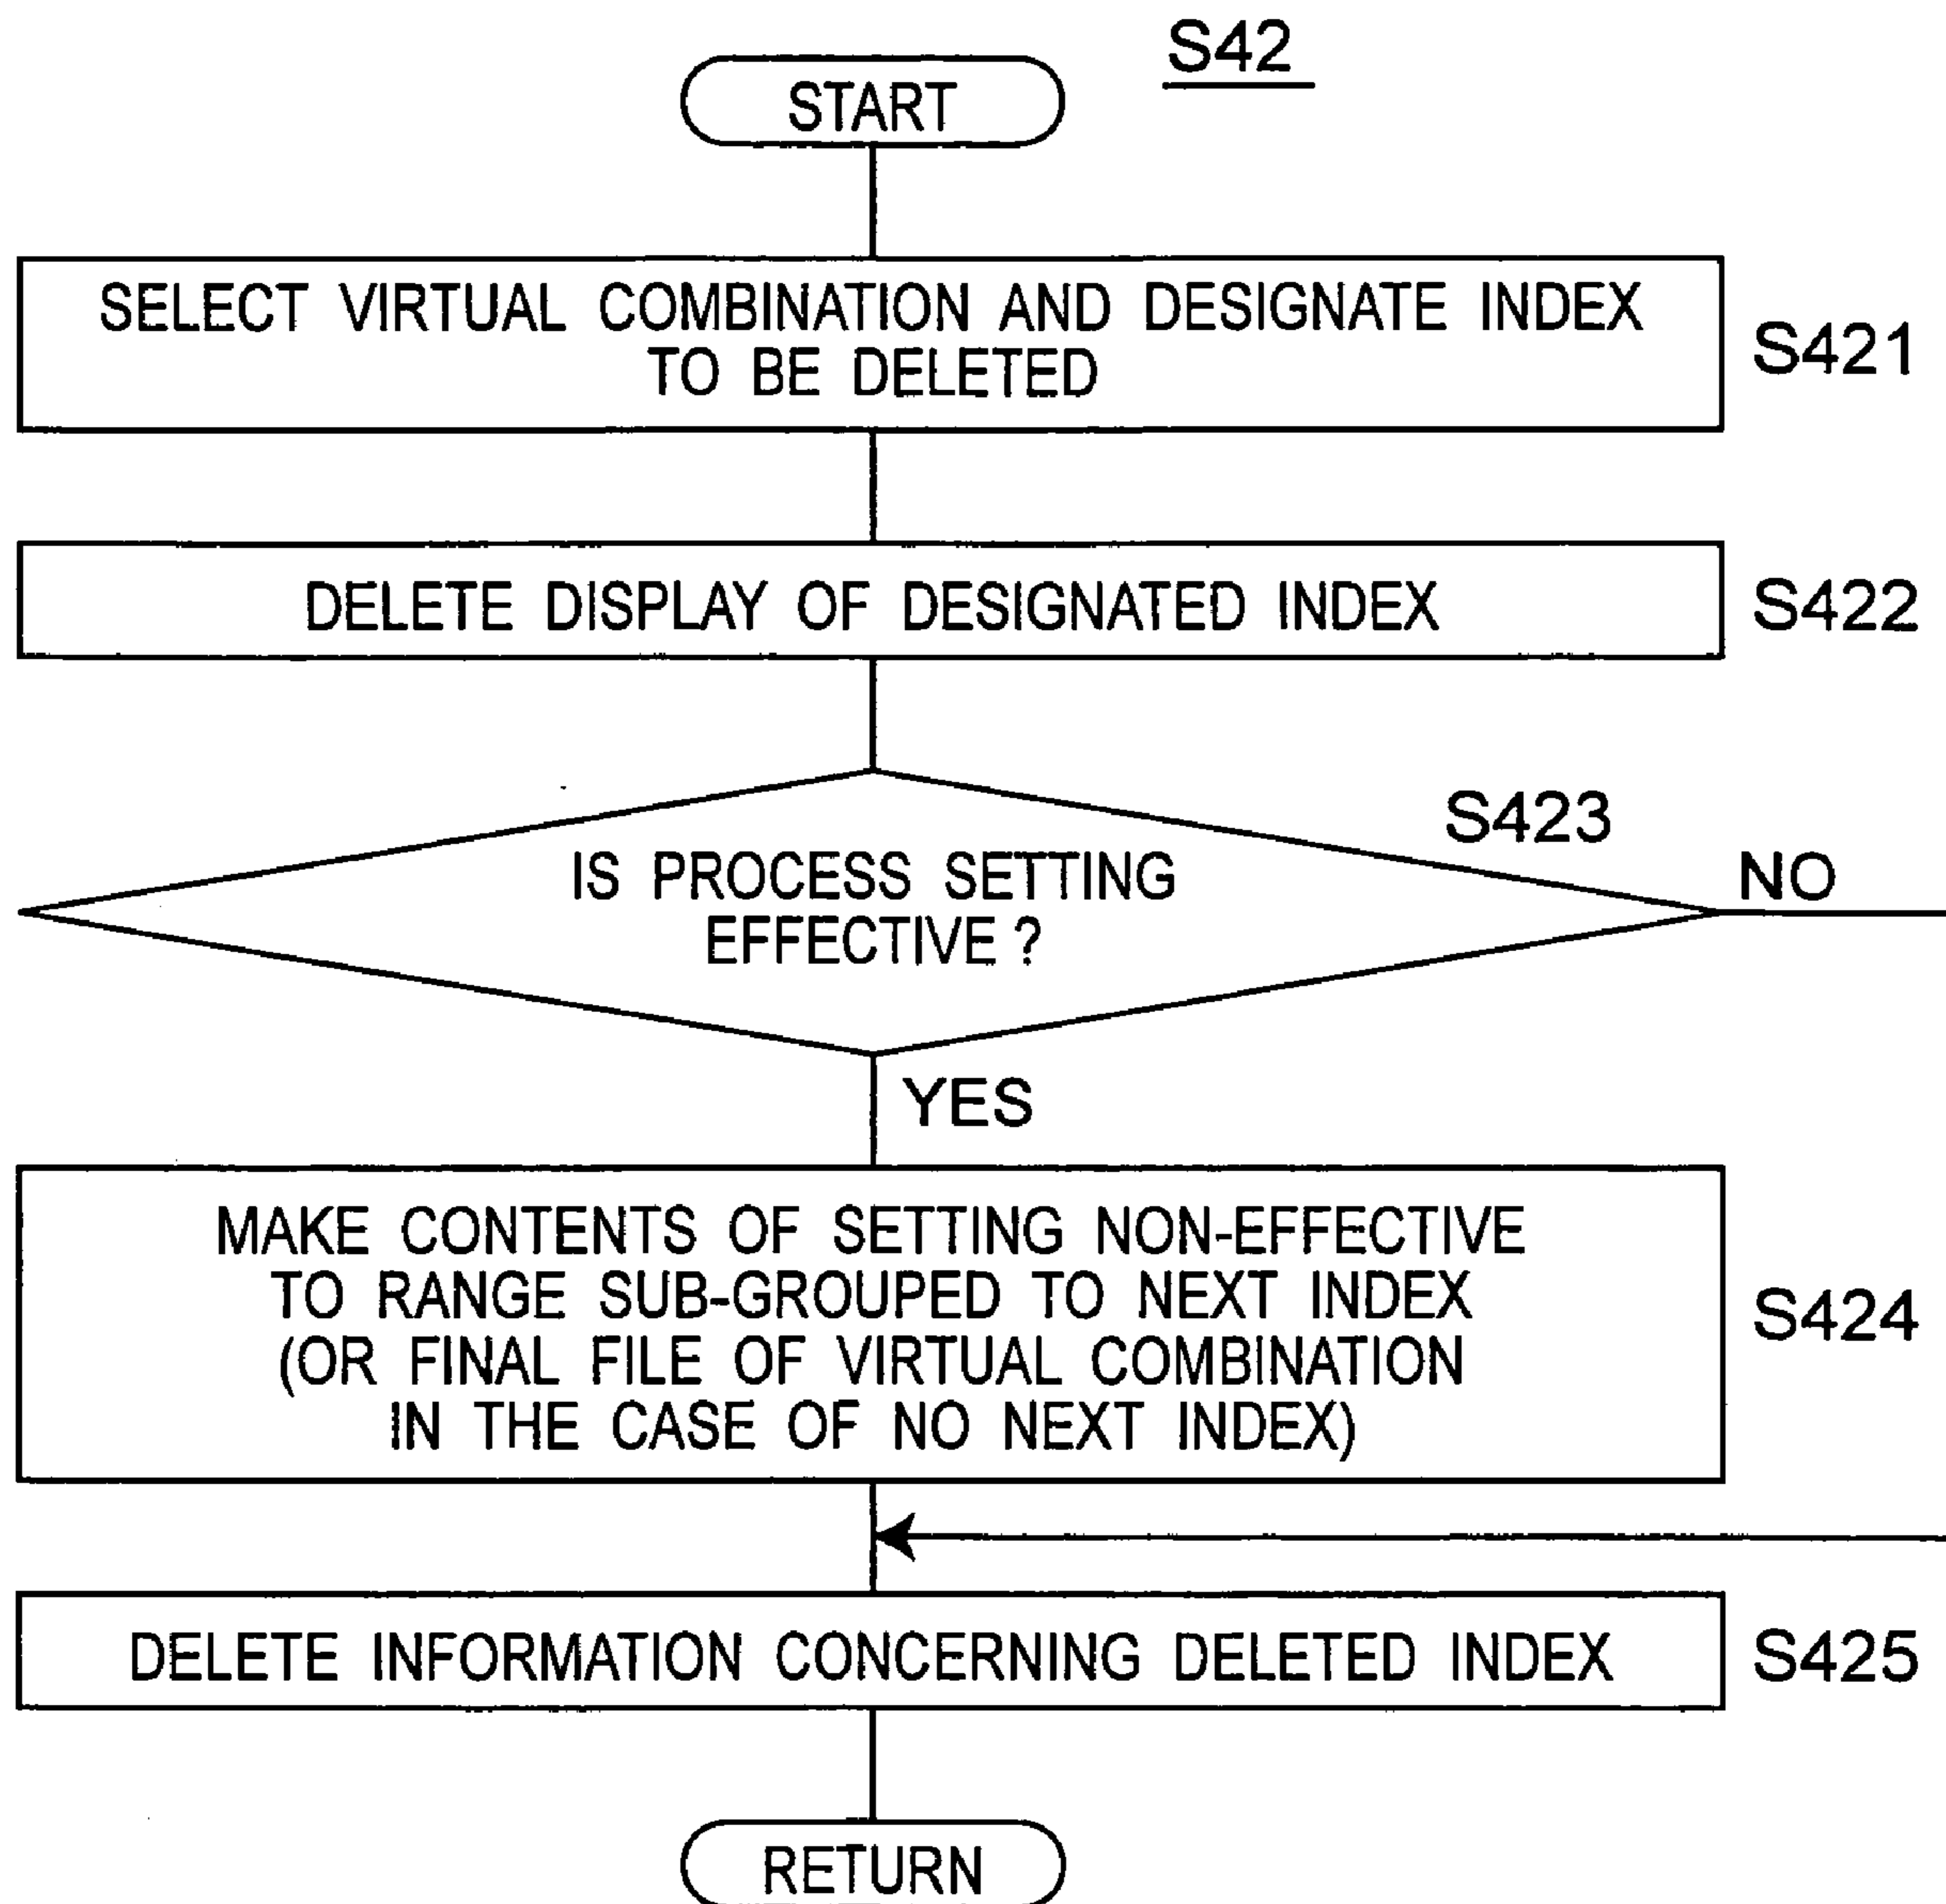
S42

START

SELECT VIRTUAL COMBINATION AND DESIGNATE INDEX TO BE DELETED

S421

DELETE DISPLAY OF DESIGNATED INDEX

S422

S423

IS PROCESS SETTING EFFECTIVE ?

NO

YES

MAKE CONTENTS OF SETTING NON-EFFECTIVE TO RANGE SUB-GROUPED TO NEXT INDEX (OR FINAL FILE OF VIRTUAL COMBINATION IN THE CASE OF NO NEXT INDEX)

S424

DELETE INFORMATION CONCERNING DELETED INDEX

S425

RETURN